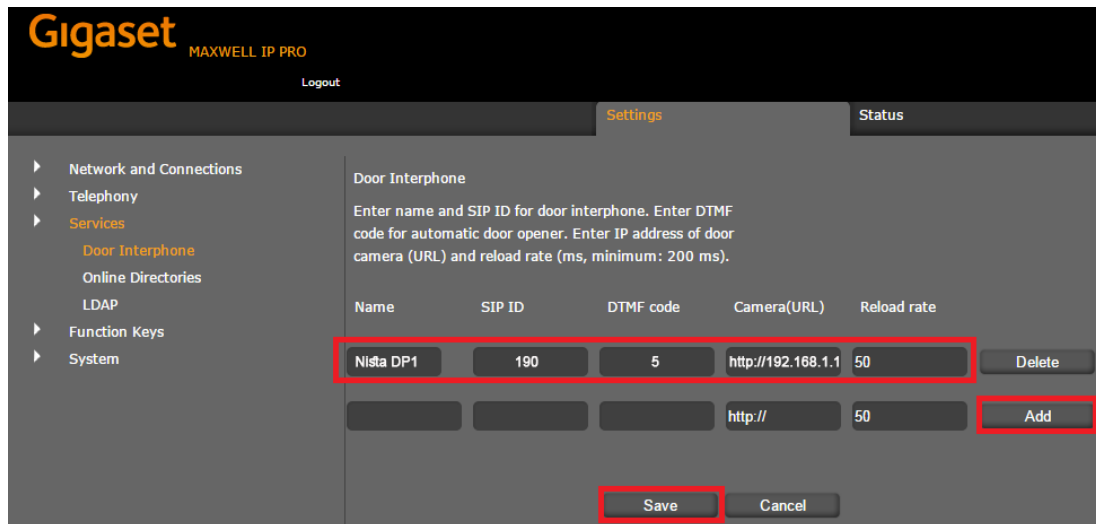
Gigaset MAXWELL IP PRO

Logout

Settings

Status

Network and Connections
Telephony
Services
Door Interphone
Online Directories
LDAP
Function Keys
System

Door Interphone

Enter name and SIP ID for door interphone. Enter DTMF code for automatic door opener. Enter IP address of door camera (URL) and reload rate (ms, minimum: 200 ms).

| Name | SIP ID | DTMF code | Camera(URL) | Reload rate | |
|---|---|---|---|---|---|
| Nista DP1 | 190 | 5 | http://192.168.1.1 | 50 | Delete |
| | | | http:// | 50 | Add |

Save
Cancel